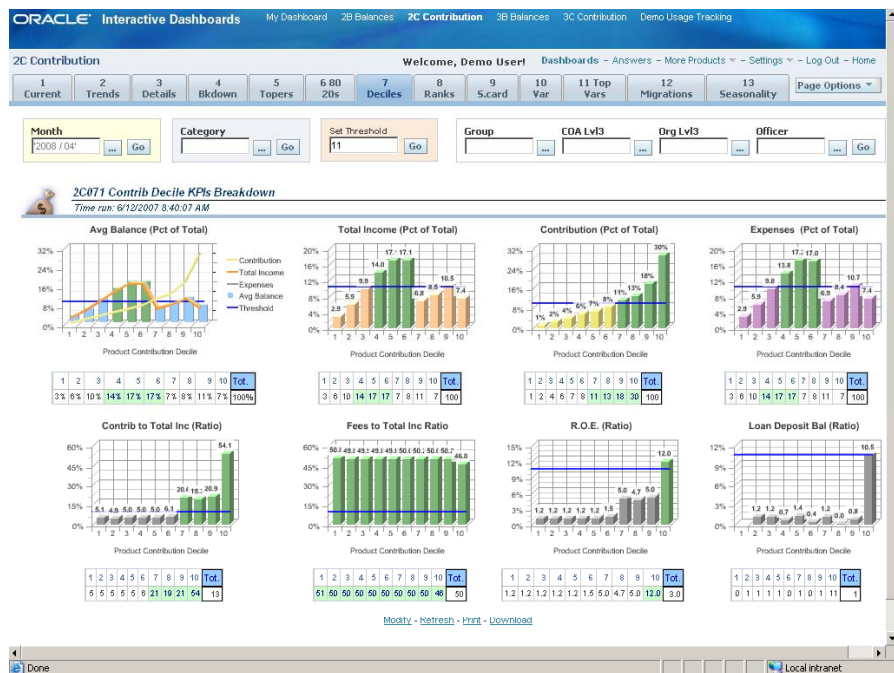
ORACLE Interactive Dashboards

My Dashboard | 2B Balances | 2C Contribution | 3B Balances | 3C Contribution | Demo Usage Tracking

2C Contribution

Welcome, Demo User!

Dashboards - Answers - More Products - Settings - Log Out - Home

1 Current | 2 Trends | 3 Details | 4 Bkdown | 5 Topers | 6 80 20s | 7 Deciles | 8 Ranks | 9 S.card | 10 Var | 11 Top Vars | 12 Migrations | 13 Seasonality | Page Options

Month
'2008 / 04' ... Go

Category
... Go

Set Threshold
11 Go

Group ... COA Lvl3 ... Org Lvl3 ... Officer ... Go

2C071 Contrib Decile KPIs Breakdown
Time run: 6/12/2007 8:40:07 AM

Avg Balance (Pct of Total)
32% 24% 16% 8% 0%
Contribution
Total Income
Expenses
Avg Balance
Threshold
1 2 3 4 5 6 7 8 9 10
Product Contribution Decile

| 1 | 2 | 3 | 4 | 5 | 6 | 7 | 8 | 9 | 10 | Tot. |
|---|---|---|---|---|---|---|---|---|---|---|
| 3% | 6% | 10% | 14% | 17% | 17% | 7% | 8% | 11% | 7% | 100% |

Total Income (Pct of Total)
20% 16% 12% 8% 4% 0%
2.9 5.9 9.9 14.0 17.1 17.1 6.8 8.5 10.5 7.4
1 2 3 4 5 6 7 8 9 10
Product Contribution Decile

| 1 | 2 | 3 | 4 | 5 | 6 | 7 | 8 | 9 | 10 | Tot. |
|---|---|---|---|---|---|---|---|---|---|---|
| 3 | 6 | 10 | 14 | 17 | 17 | 7 | 8 | 11 | 7 | 100 |

Contribution (Pct of Total)
32% 24% 16% 8% 0%
1% 2% 4% 6% 7% 8% 11% 13% 18% 30%
1 2 3 4 5 6 7 8 9 10
Product Contribution Decile

| 1 | 2 | 3 | 4 | 5 | 6 | 7 | 8 | 9 | 10 | Tot. |
|---|---|---|---|---|---|---|---|---|---|---|
| 1 | 2 | 4 | 6 | 7 | 8 | 11 | 13 | 18 | 30 | 100 |

Expenses (Pct of Total)
20% 16% 12% 8% 4% 0%
2.9 5.9 9.8 13.8 17.3 17.0 6.9 8.4 10.7 7.4
1 2 3 4 5 6 7 8 9 10
Product Contribution Decile

| 1 | 2 | 3 | 4 | 5 | 6 | 7 | 8 | 9 | 10 | Tot. |
|---|---|---|---|---|---|---|---|---|---|---|
| 3 | 6 | 10 | 14 | 17 | 17 | 7 | 8 | 11 | 7 | 100 |

Contrib to Total Inc (Ratio)
60% 45% 30% 15% 0%
5.1 4.9 5.0 5.0 5.0 6.1 20.6 19.2 20.9 54.1
1 2 3 4 5 6 7 8 9 10
Product Contribution Decile

| 1 | 2 | 3 | 4 | 5 | 6 | 7 | 8 | 9 | 10 | Tot. |
|---|---|---|---|---|---|---|---|---|---|---|
| 5 | 5 | 5 | 5 | 5 | 6 | 21 | 19 | 21 | 54 | 13 |

Fees to Total Inc Ratio
60% 45% 30% 15% 0%
50.7 49.8 49.9 49.8 50.0 49.8 50.0 50.6 50.2 46.0
1 2 3 4 5 6 7 8 9 10
Product Contribution Decile

| 1 | 2 | 3 | 4 | 5 | 6 | 7 | 8 | 9 | 10 | Tot. |
|---|---|---|---|---|---|---|---|---|---|---|
| 51 | 50 | 50 | 50 | 50 | 50 | 50 | 50 | 50 | 46 | 50 |

R.O.E. (Ratio)
15% 12% 9% 6% 3% 0%
1.2 1.2 1.2 1.2 1.2 1.5 5.0 4.7 5.0 12.0
1 2 3 4 5 6 7 8 9 10
Product Contribution Decile

| 1 | 2 | 3 | 4 | 5 | 6 | 7 | 8 | 9 | 10 | Tot. |
|---|---|---|---|---|---|---|---|---|---|---|
| 1.2 | 1.2 | 1.2 | 1.2 | 1.2 | 1.5 | 5.0 | 4.7 | 5.0 | 12.0 | 3.0 |

Loan Deposit Bal (Ratio)
12% 9% 6% 3% 0%
1.2 1.2 0.7 1.4 0.4 1.2 0.8 0.8 10.5
1 2 3 4 5 6 7 8 9 10
Product Contribution Decile

| 1 | 2 | 3 | 4 | 5 | 6 | 7 | 8 | 9 | 10 | Tot. |
|---|---|---|---|---|---|---|---|---|---|---|
| 0 | 1 | 1 | 1 | 1 | 0 | 1 | 0 | 1 | 11 | 1 |

Modify - Refresh - Print - Download

Done
Local intranet